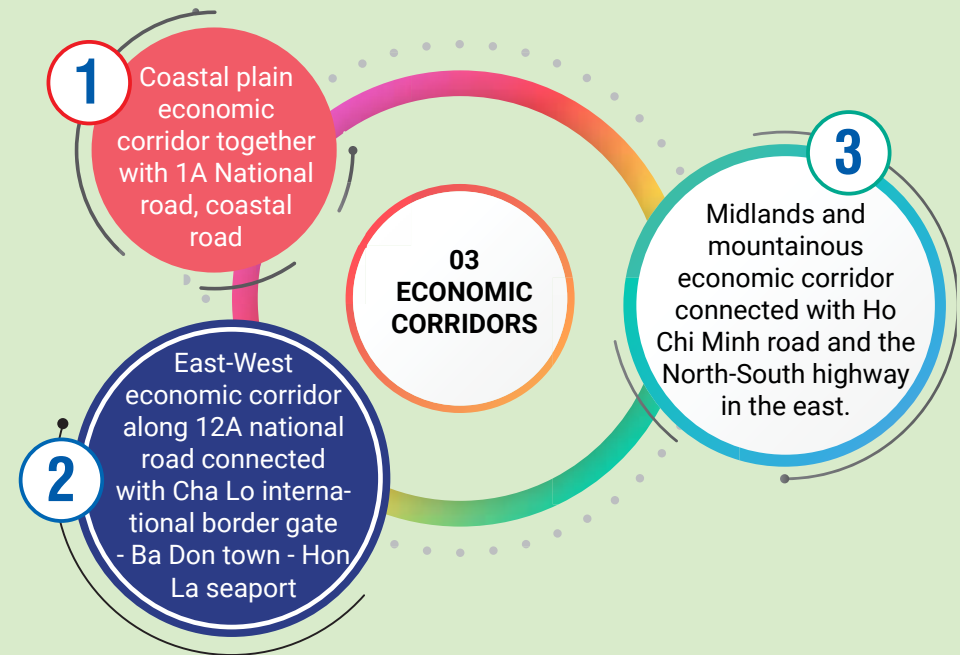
03 ECONOMIC CORRIDORS

1

Coastal plain economic corridor together with 1A National road, coastal road

2

East-West economic corridor along 12A national road connected with Cha Lo international border gate - Ba Don town - Hon La seaport

3

Midlands and mountainous economic corridor connected with Ho Chi Minh road and the North-South highway in the east.